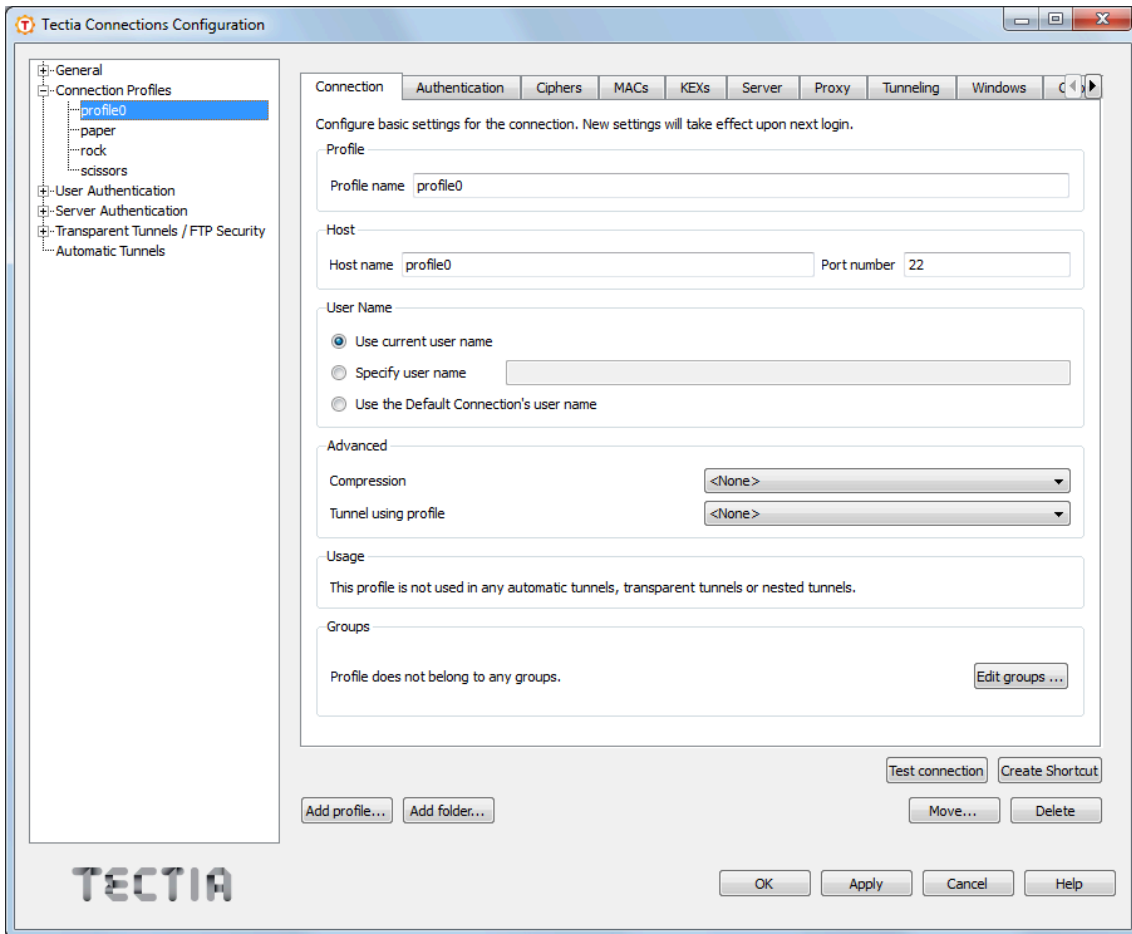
Tectia Connections Configuration

General
Connection Profiles
profile0
paper
rock
scissors
User Authentication
Server Authentication
Transparent Tunnels / FTP Security
Automatic Tunnels

Connection | Authentication | Ciphers | MACs | KEXs | Server | Proxy | Tunneling | Windows | C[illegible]

Configure basic settings for the connection. New settings will take effect upon next login.

Profile
Profile name profile0

Host
Host name profile0 Port number 22

User Name
Use current user name
Specify user name
Use the Default Connection's user name

Advanced
Compression <None>
Tunnel using profile <None>

Usage
This profile is not used in any automatic tunnels, transparent tunnels or nested tunnels.

Groups
Profile does not belong to any groups. Edit groups ...

Test connection Create Shortcut
Add profile... Add folder... Move... Delete

TECTIA
OK Apply Cancel Help